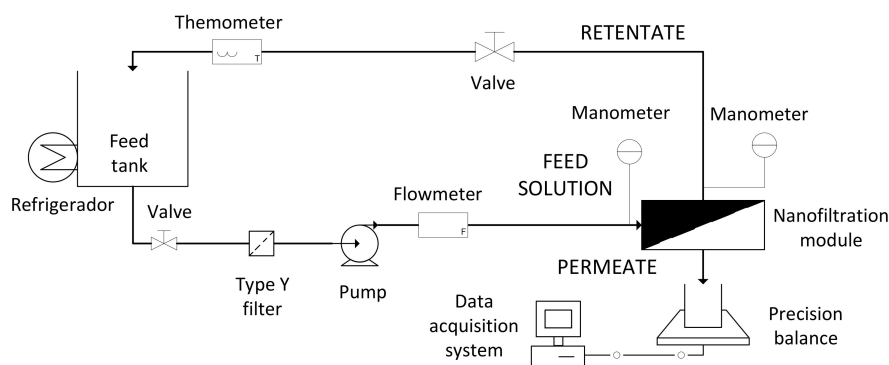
Themometer

T

RETENTATE

Valve

Manometer

Manometer

Feed tank

FEED SOLUTION

Refrigerador

Valve

Flowmeter

F

Nanofiltration module

PERMEATE

Type Y filter

Pump

Data acquisition system

Precision balance